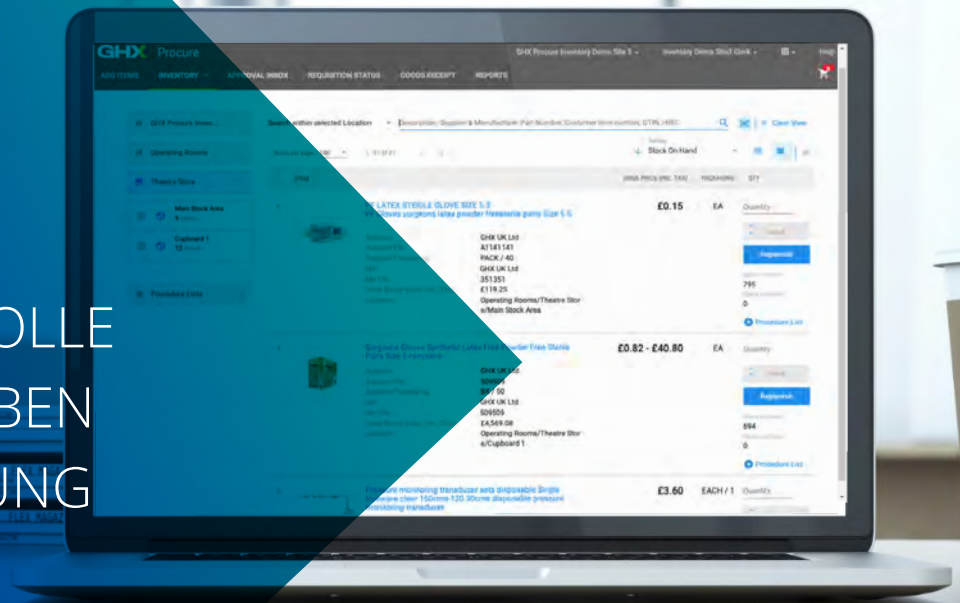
OLLE
BEN
UNG

GHX Procure
ADD ITEMS INVENTORY APPROVAL INBOX REQUISITION STATUS GOODS RECEIPT REPORTS
GHX Procure Inventory Demo Site 1 Inventory Demo Staff Clerk Help

Search within selected Location
Description, Supplier & Manufacturer Part Number, Customer item number, GTIN, HIBC
Clear View
Stock On Hand

GHX Procure Inven...
Operating Rooms
Theatre Store
Main Stock Area
Cupboard 1
Procedure Lists

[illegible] LATEX STERILE GLOVE SIZE 5.5
£0.15 EA Quantity
GHX UK Ltd
A1141141
PACK / 40
GHX UK Ltd
351351
£119.25
Operating Rooms/Theatre Store/Main Stock Area
Replenish
795
0
Procedure List

Surgeons Gloves Synthetic Latex Free Powder Free Sterile Pairs Size 5 Polyisoprene
£0.82 - £40.80 EA Quantity
GHX UK Ltd
509509
EA / 50
GHX UK Ltd
509509
£4,569.08
Operating Rooms/Theatre Store/Cupboard 1
Replenish
894
0
Procedure List

Pressure monitoring transducer sets disposable Single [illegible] 150cms 120 30cms disposable pressure monitoring transducer
£3.60 EACH / 1 Quantity